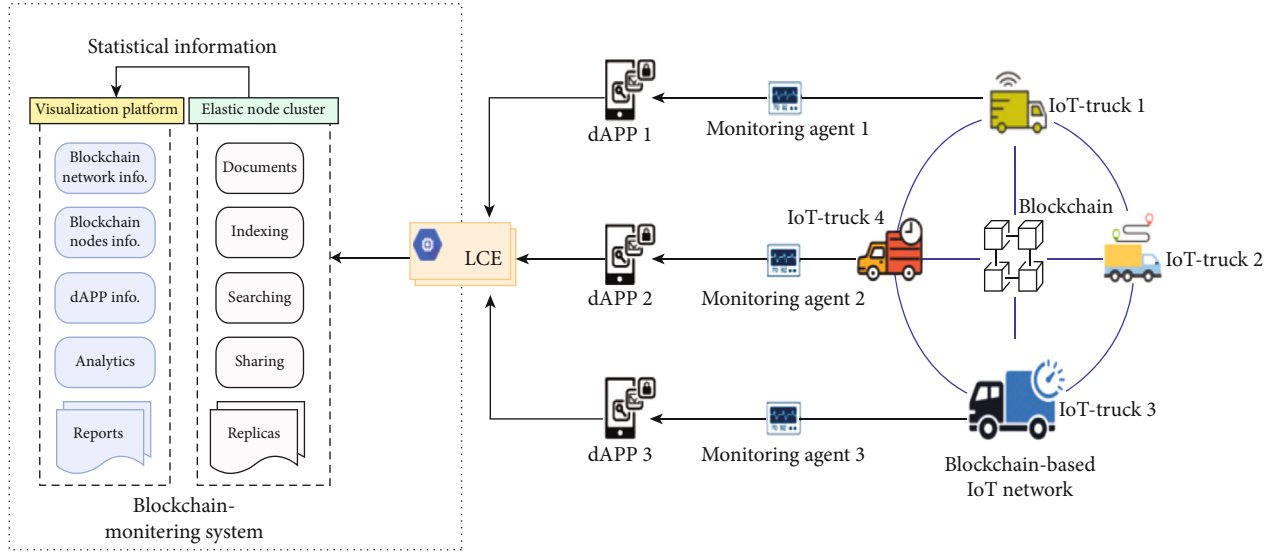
Statistical information

Visualization platform

Elastic node cluster

Blockchain network info.

Blockchain nodes info.

dAPP info.

Analytics

Reports

Documents

Indexing

Searching

Sharing

Replicas

Blockchain-monitering system

LCE

dAPP 1

dAPP 2

dAPP 3

Monitoring agent 1

Monitoring agent 2

Monitoring agent 3

IoT-truck 1

IoT-truck 2

IoT-truck 3

IoT-truck 4

Blockchain

Blockchain-based IoT network